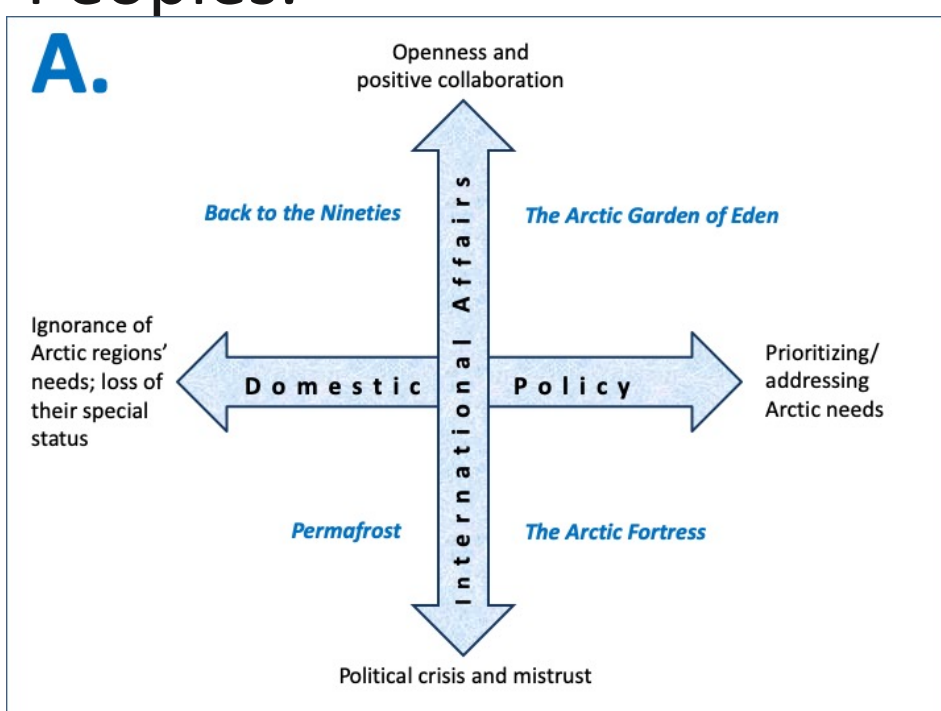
A.

Openness and positive collaboration

Back to the Nineties

The Arctic Garden of Eden

Ignorance of Arctic regions' needs; loss of their special status

Domestic Policy

Prioritizing/ addressing Arctic needs

International Affairs

Permafrost

The Arctic Fortress

Political crisis and mistrust